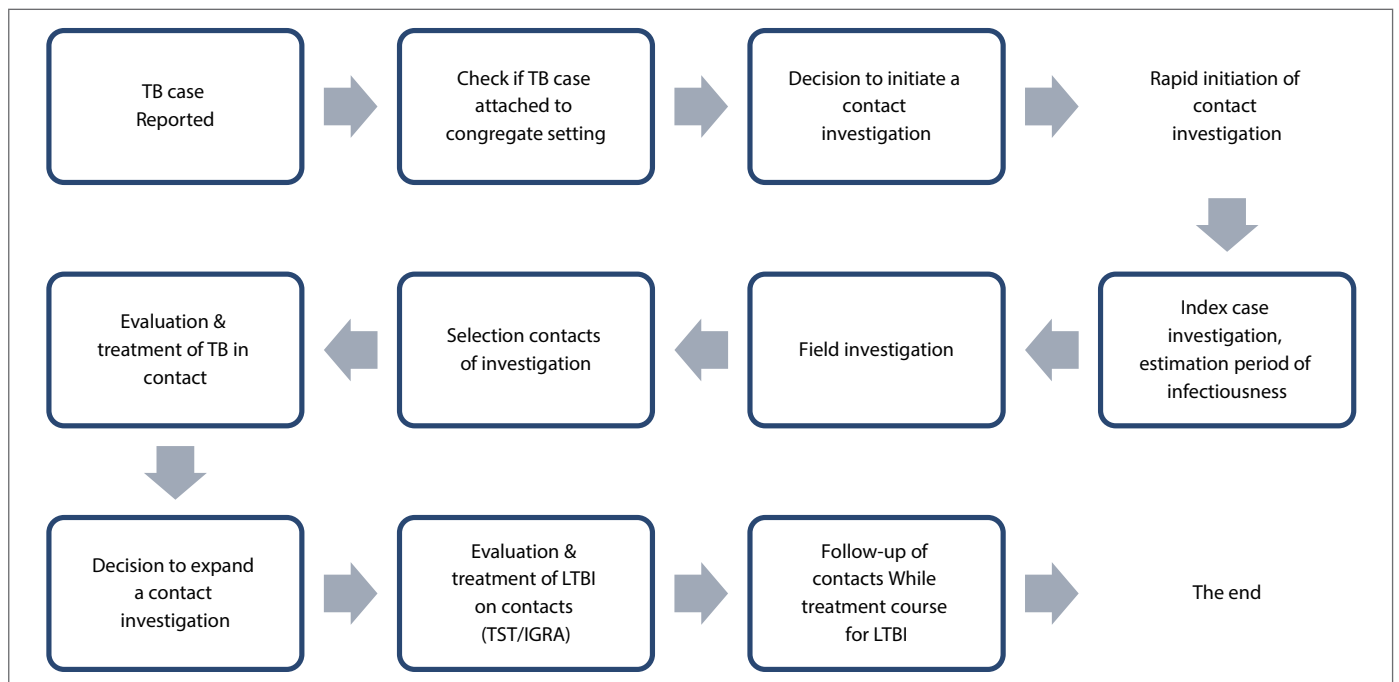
TB case Reported

Check if TB case attached to congregate setting

Decision to initiate a contact investigation

Rapid initiation of contact investigation

Index case investigation, estimation period of infectiousness

Field investigation

Selection contacts of investigation

Evaluation & treatment of TB in contact

Decision to expand a contact investigation

Evaluation & treatment of LTBI on contacts (TST/IGRA)

Follow-up of contacts While treatment course for LTBI

The end